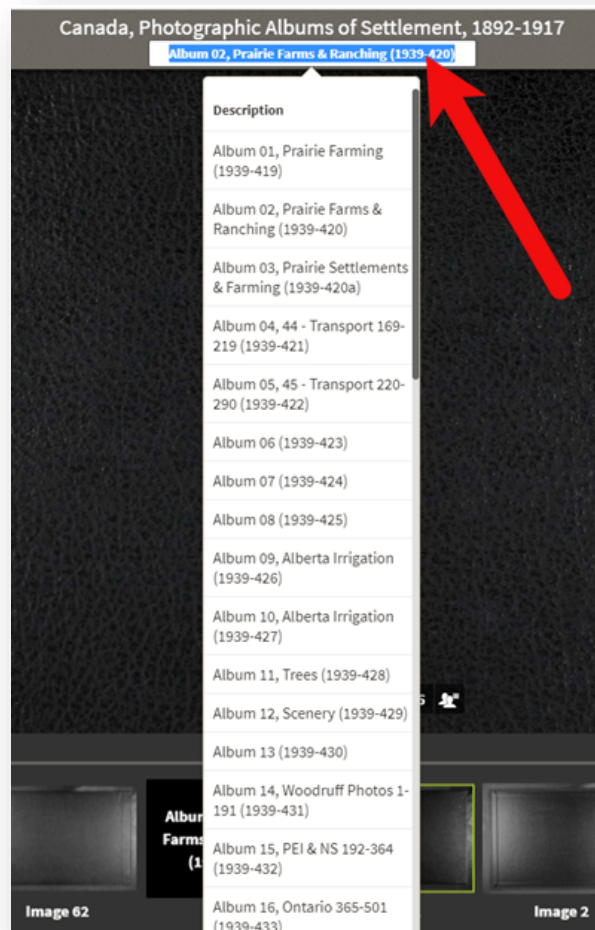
Canada, Photographic Albums of Settlement, 1892-1917

Album 02, Prairie Farms & Ranching (1939-420)

Description

Album 01, Prairie Farming (1939-419)

Album 02, Prairie Farms & Ranching (1939-420)

Album 03, Prairie Settlements & Farming (1939-420a)

Album 04, 44 - Transport 169-219 (1939-421)

Album 05, 45 - Transport 220-290 (1939-422)

Album 06 (1939-423)

Album 07 (1939-424)

Album 08 (1939-425)

Album 09, Alberta Irrigation (1939-426)

Album 10, Alberta Irrigation (1939-427)

Album 11, Trees (1939-428)

Album 12, Scenery (1939-429)

Album 13 (1939-430)

Album 14, Woodruff Photos 1-191 (1939-431)

Album 15, PEI & NS 192-364 (1939-432)

Album 16, Ontario 365-501 (1939-433)

Albu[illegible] Farms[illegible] (1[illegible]

Image 62

Image 2